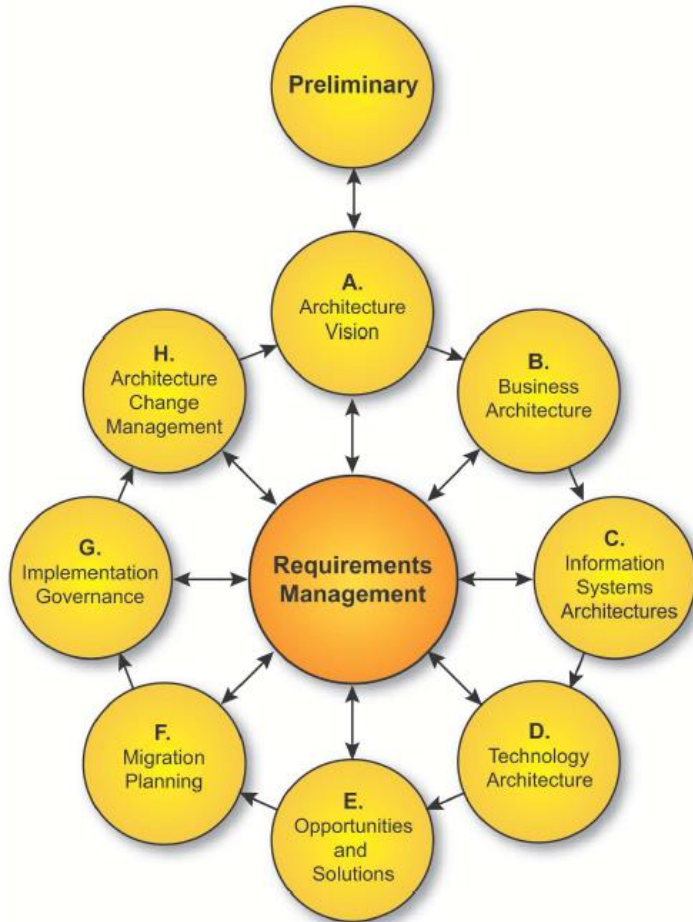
Preliminary

A.
Architecture Vision

B.
Business Architecture

C.
Information Systems Architectures

D.
Technology Architecture

E.
Opportunities and Solutions

F.
Migration Planning

G.
Implementation Governance

H.
Architecture Change Management

Requirements Management